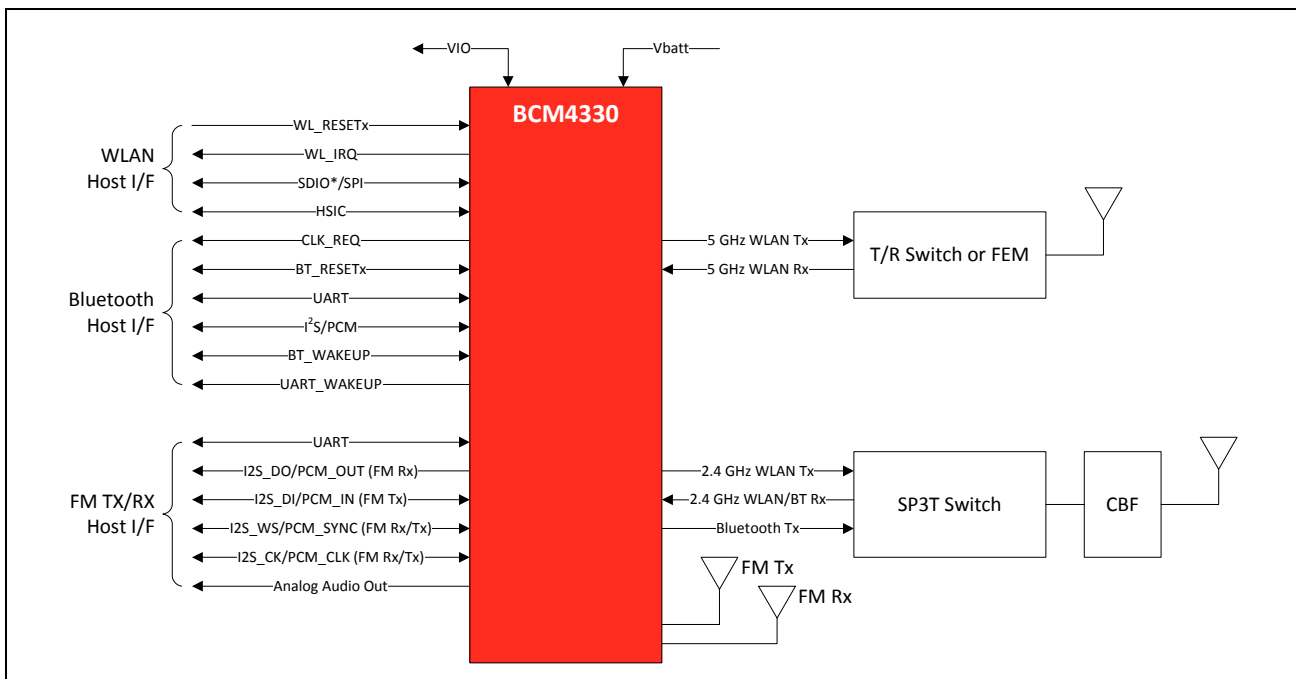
VIO
Vbatt
BCM4330

WLAN Host I/F
WL_RESETx
WL_IRQ
SDIO*/SPI
HSIC

Bluetooth Host I/F
CLK_REQ
BT_RESETx
UART
I$^2$S/PCM
BT_WAKEUP
UART_WAKEUP

FM TX/RX Host I/F
UART
I2S_DO/PCM_OUT (FM Rx)
I2S_DI/PCM_IN (FM Tx)
I2S_WS/PCM_SYNC (FM Rx/Tx)
I2S_CK/PCM_CLK (FM Rx/Tx)
Analog Audio Out

5 GHz WLAN Tx
5 GHz WLAN Rx
T/R Switch or FEM

2.4 GHz WLAN Tx
2.4 GHz WLAN/BT Rx
Bluetooth Tx
SP3T Switch
CBF

FM Tx
FM Rx